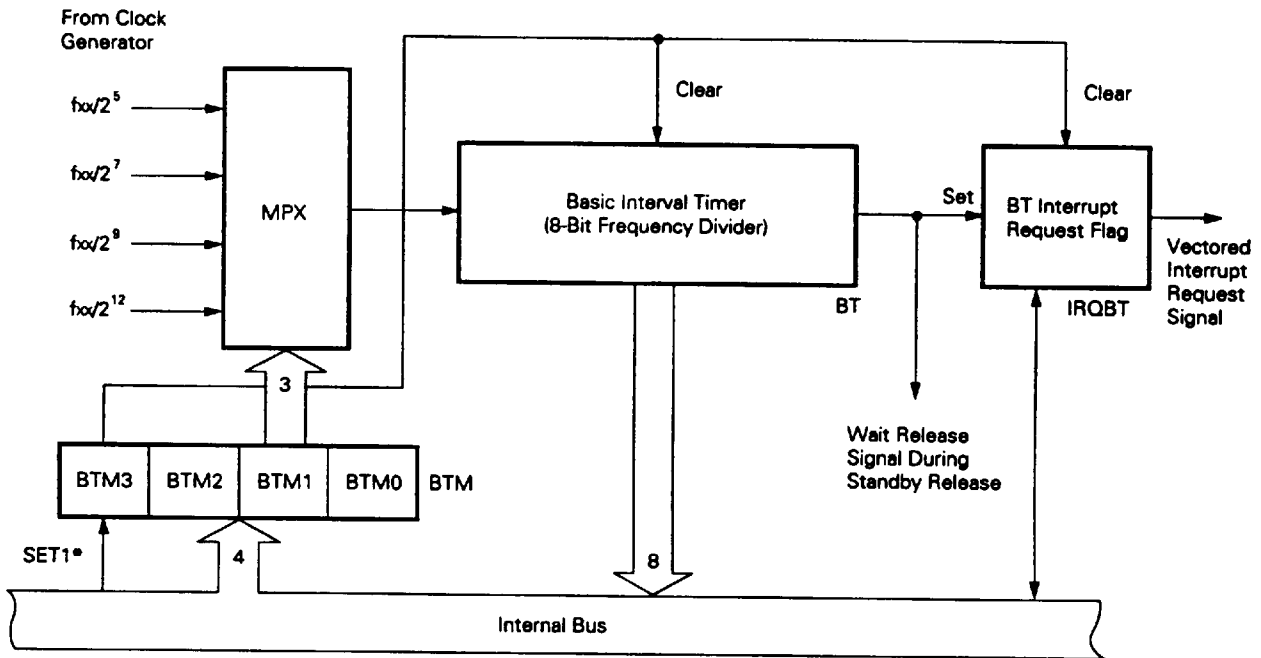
From Clock Generator

$fx/2^5$

$fx/2^7$

$fx/2^9$

$fx/2^{12}$

MPX

Clear

Basic Interval Timer (8-Bit Frequency Divider)

BT

Set

Clear

BT Interrupt Request Flag

IRQBT

Vectored Interrupt Request Signal

3

BTM3 | BTM2 | BTM1 | BTM0 | BTM

SET1*

4

8

Wait Release Signal During Standby Release

Internal Bus